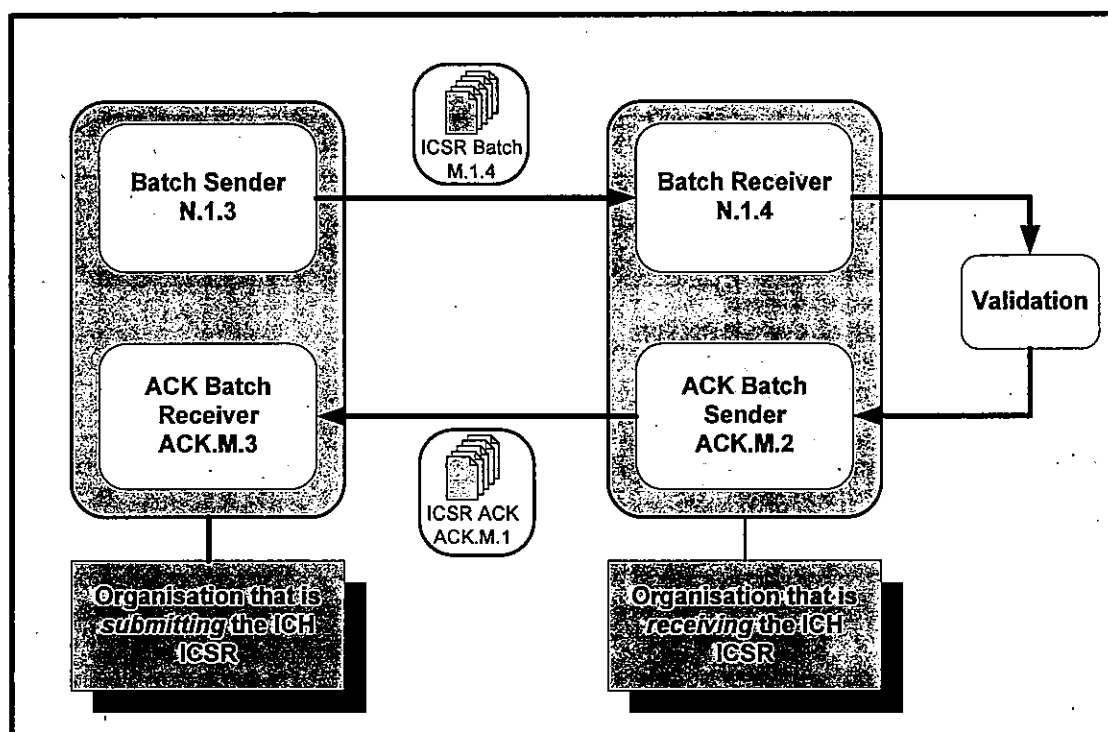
ICSR Batch
M.1.4

Batch Sender
N.1.3

Batch Receiver
N.1.4

Validation

ACK Batch
Receiver
ACK.M.3

ACK Batch
Sender
ACK.M.2

ICSR ACK
ACK.M.1

Organisation that is *submitting* the ICH ICSR

Organisation that is *receiving* the ICH ICSR